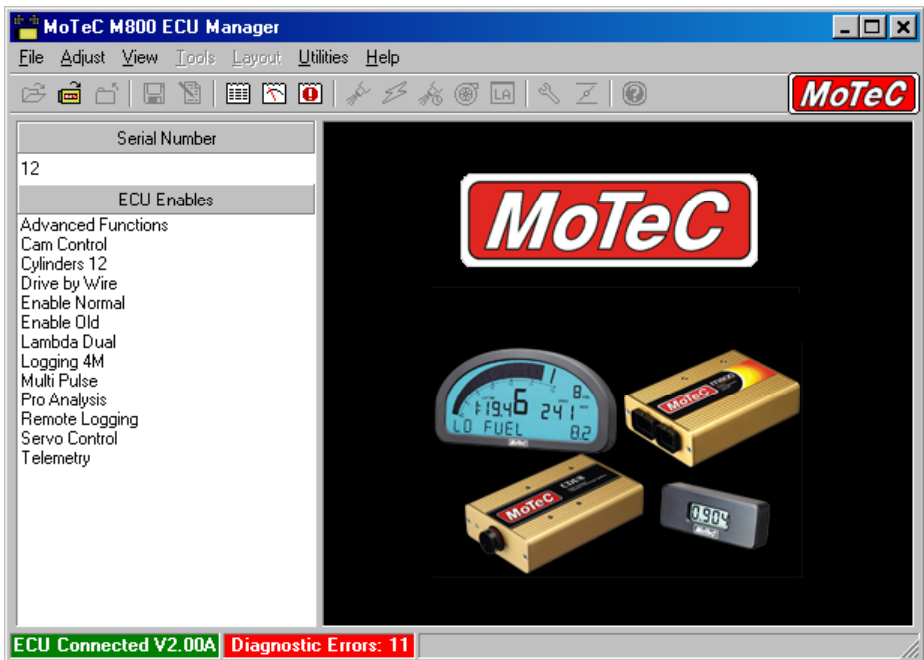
MoTeC M800 ECU Manager

File Adjust View Tools Layout Utilities Help

LA

MoTeC

Serial Number

12

ECU Enables

Advanced Functions
Cam Control
Cylinders 12
Drive by Wire
Enable Normal
Enable Old
Lambda Dual
Logging 4M
Multi Pulse
Pro Analysis
Remote Logging
Servo Control
Telemetry

MoTeC

1:19.46 241 8 LO FUEL 8.2

MoTeC

MoTeC

MoTeC

0.90

ECU Connected V2.00A

Diagnostic Errors: 11